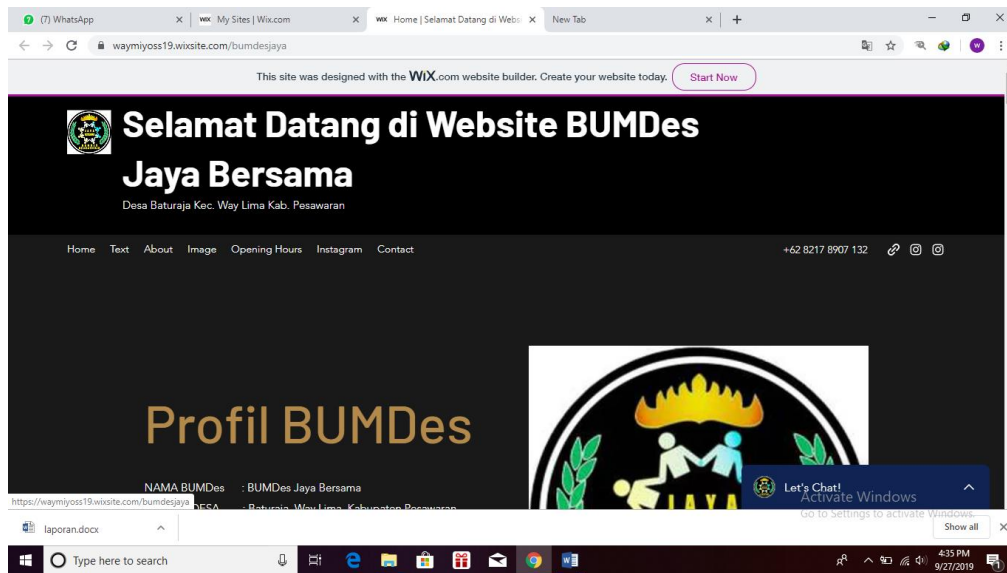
(7) WhatsApp
My Sites | Wix.com
Home | Selamat Datang di Webs
New Tab

waymiyoss19.wixsite.com/bumdesjaya

This site was designed with the WiX.com website builder. Create your website today. Start Now

Selamat Datang di Website BUMDes Jaya Bersama

Desa Baturaja Kec. Way Lima Kab. Pesawaran

Home Text About Image Opening Hours Instagram Contact

+62 8217 8907 132

Profil BUMDes

NAMA BUMDes : BUMDes Jaya Bersama

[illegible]DESA : Baturaja, Way Lima, Kabupaten Pesawaran

JAYA

Let's Chat!

Activate Windows
Go to Settings to activate Windows.

https://waymiyoss19.wixsite.com/bumdesjaya

laporan.docx

Show all

Type here to search

4:35 PM
9/27/2019